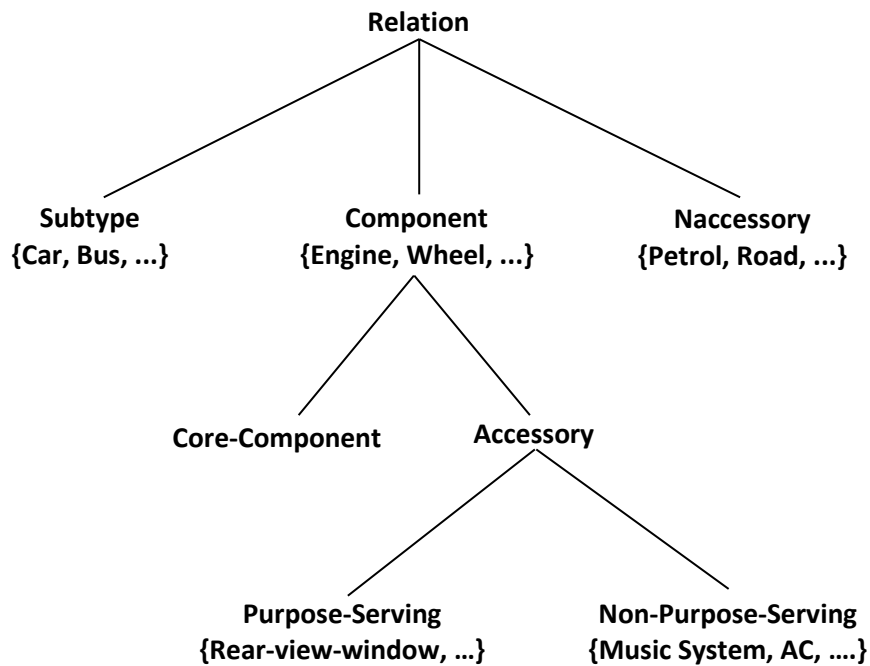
Relation

Subtype
{Car, Bus, ...}

Component
{Engine, Wheel, ...}

Naccessory
{Petrol, Road, ...}

Core-Component

Accessory

Purpose-Serving
{Rear-view-window, …}

Non-Purpose-Serving
{Music System, AC, ….}